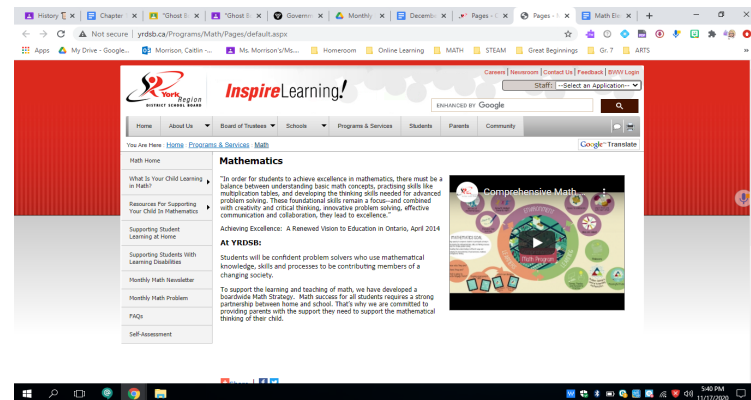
History | Chapter | "Ghost B | "Ghost B | Governm | Monthly | Decembe | Pages - | Pages - | Math Ele | +

Not secure | yrdsb.ca/Programs/Math/Pages/default.aspx

Apps | My Drive - Google... | Morrison, Caitlin -... | Ms. Morrison's/Ms.... | Homeroom | Online Learning | MATH | STEAM | Great Beginnings | Gr. 7 | ARTS

Careers | Newsroom | Contact Us | Feedback | BWW Login

Staff: ---Select an Application---

York Region DISTRICT SCHOOL BOARD

InspireLearning!

ENHANCED BY Google

Home | About Us | Board of Trustees | Schools | Programs & Services | Students | Parents | Community

You Are Here Home > Programs & Services > Math

Google Translate

Math Home

What Is Your Child Learning in Math?

Resources For Supporting Your Child In Mathematics

Supporting Student Learning at Home

Supporting Students With Learning Disabilities

Monthly Math Newsletter

Monthly Math Problem

FAQs

Self-Assessment

Mathematics

"In order for students to achieve excellence in mathematics, there must be a balance between understanding basic math concepts, practising skills like multiplication tables, and developing the thinking skills needed for advanced problem solving. These foundational skills remain a focus--and combined with creativity and critical thinking, innovative problem solving, effective communication and collaboration, they lead to excellence."

Achieving Excellence: A Renewed Vision to Education in Ontario, April 2014

At YRDSB:

Students will be confident problem solvers who use mathematical knowledge, skills and processes to be contributing members of a changing society.

To support the learning and teaching of math, we have developed a boardwide Math Strategy. Math success for all students requires a strong partnership between home and school. That's why we are committed to providing parents with the support they need to support the mathematical thinking of their child.

Comprehensive Math...

Math Program

5:40 PM
11/17/2020